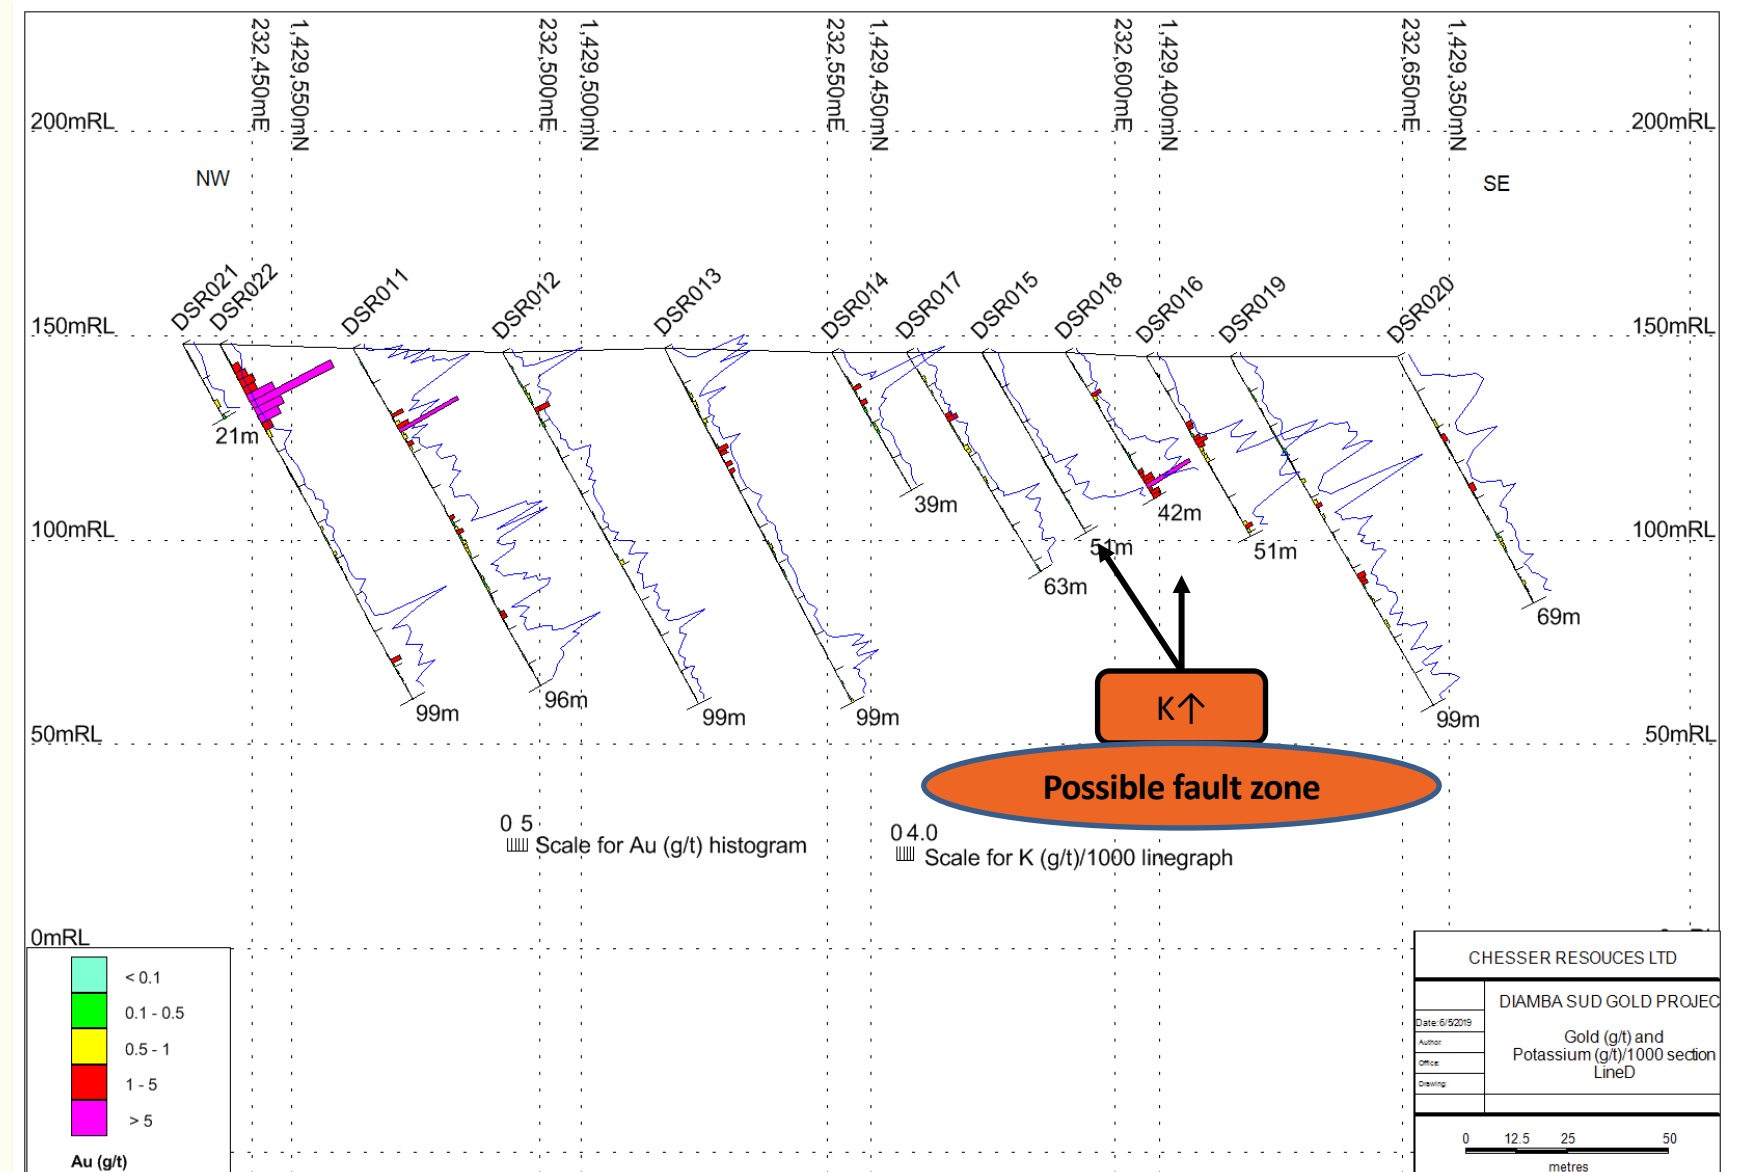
232,450mE
1,429,550mN
232,500mE
1,429,500mN
232,550mE
1,429,450mN
232,600mE
1,429,400mN
232,650mE
1,429,350mN

200mRL
200mRL

NW
SE

DSR021
DSR022
DSR011
DSR012
DSR013
DSR014
DSR017
DSR015
DSR018
DSR016
DSR019
DSR020

150mRL
150mRL

21m
39m
42m
51m
51m
63m
69m

100mRL
100mRL

99m
96m
99m
99m
99m

K↑

50mRL
50mRL

Possible fault zone

0 5
Scale for Au (g/t) histogram

0 4.0
Scale for K (g/t)/1000 linegraph

0mRL

< 0.1
0.1 - 0.5
0.5 - 1
1 - 5
> 5
Au (g/t)

CHESSER RESOUCES LTD

DIAMBA SUD GOLD PROJEC

Date: 6/5/2019
Author:
Office:
Drawing:

Gold (g/t) and Potassium (g/t)/1000 section LineD

0 12.5 25 50
metres